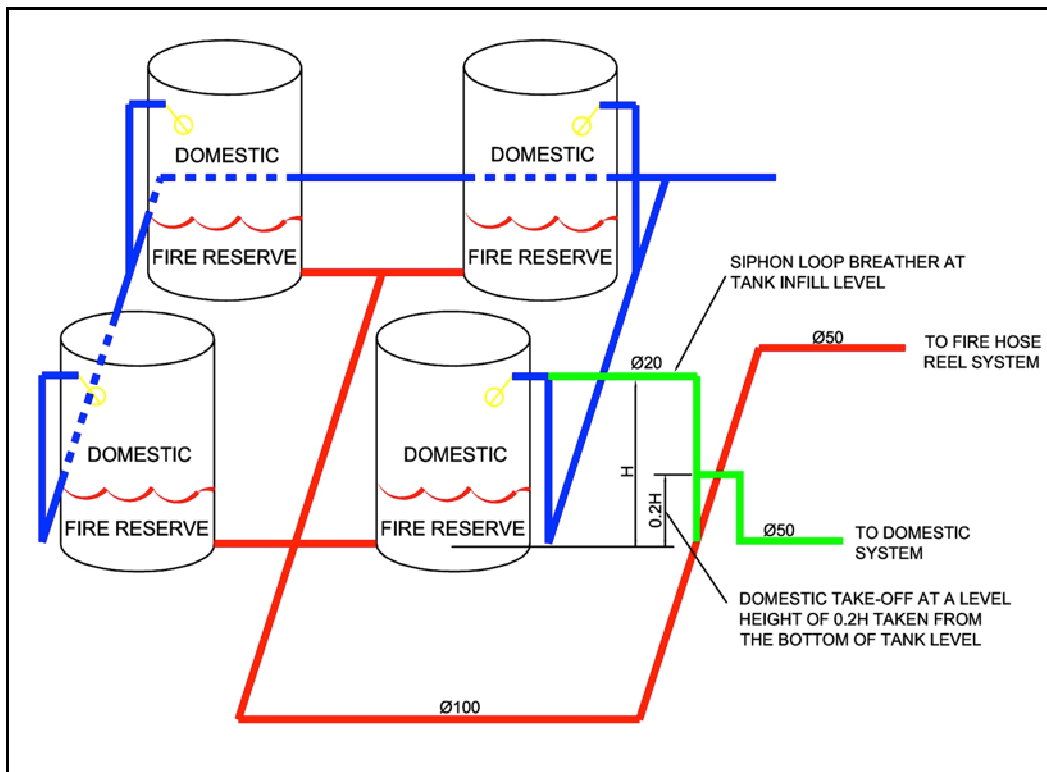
DOMESTIC

FIRE RESERVE

DOMESTIC

FIRE RESERVE

SIPHON LOOP BREATHER AT TANK INFILL LEVEL

Ø50

TO FIRE HOSE REEL SYSTEM

Ø20

DOMESTIC

FIRE RESERVE

DOMESTIC

FIRE RESERVE

H

0.2H

Ø50

TO DOMESTIC SYSTEM

DOMESTIC TAKE-OFF AT A LEVEL HEIGHT OF 0.2H TAKEN FROM THE BOTTOM OF TANK LEVEL

Ø100